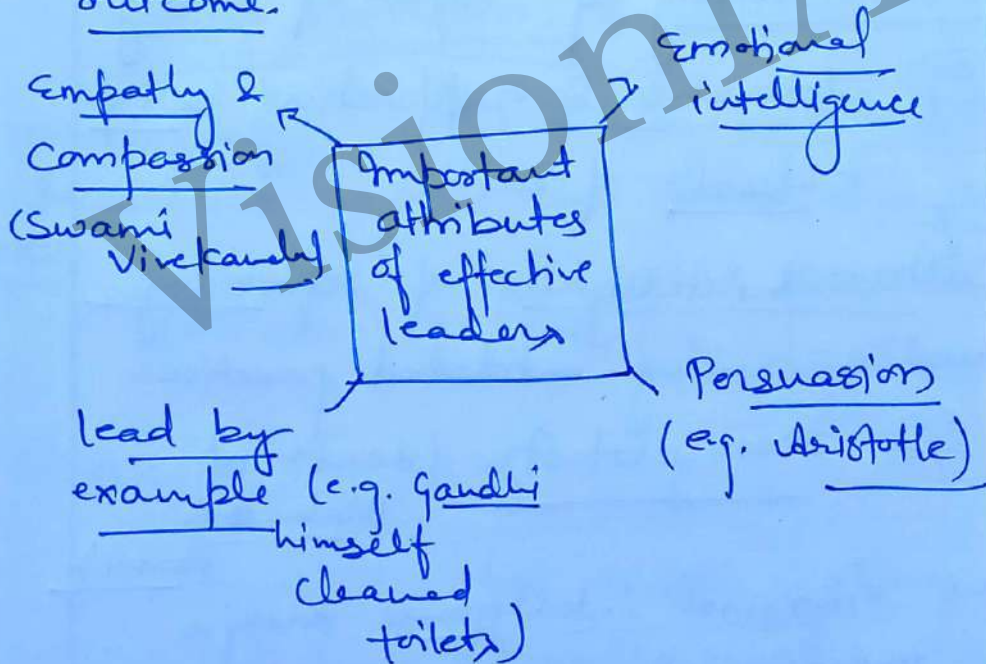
outcome.

Emotional intelligence

Empathy & Compassion (Swami Vivekanand)

Important attributes of effective leaders

Persuasion (e.g. Aristotle)

lead by example (e.g. Gandhi himself cleaned toilets)

Vision